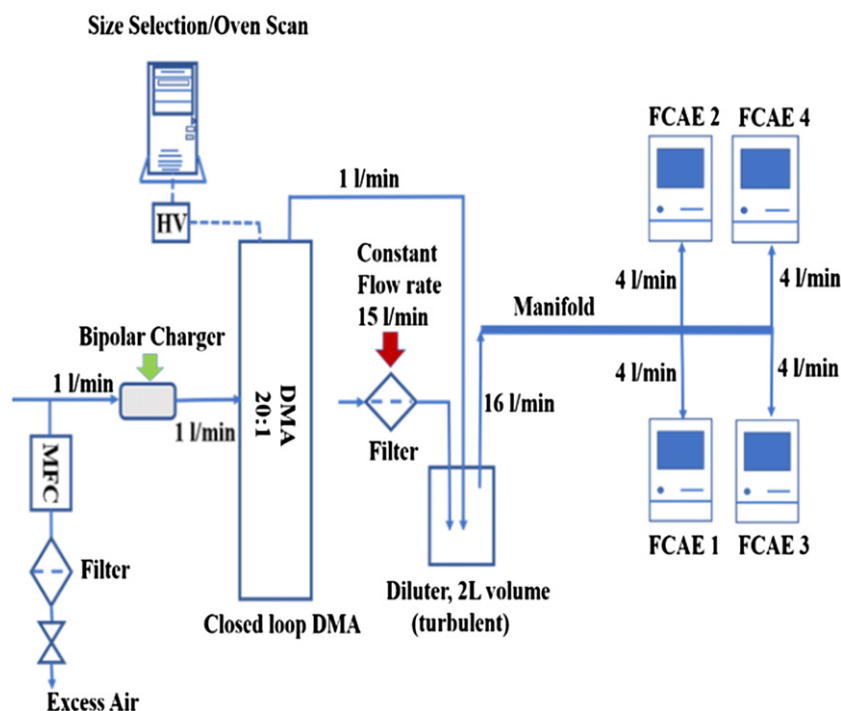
Size Selection/Oven Scan

HV

1 l/min

FCAE 2

FCAE 4

Constant Flow rate 15 l/min

4 l/min

4 l/min

Manifold

Bipolar Charger

1 l/min

DMA 20:1

4 l/min

4 l/min

16 l/min

1 l/min

MFC

Filter

Filter

Diluter, 2L volume (turbulent)

FCAE 1

FCAE 3

Closed loop DMA

Excess Air